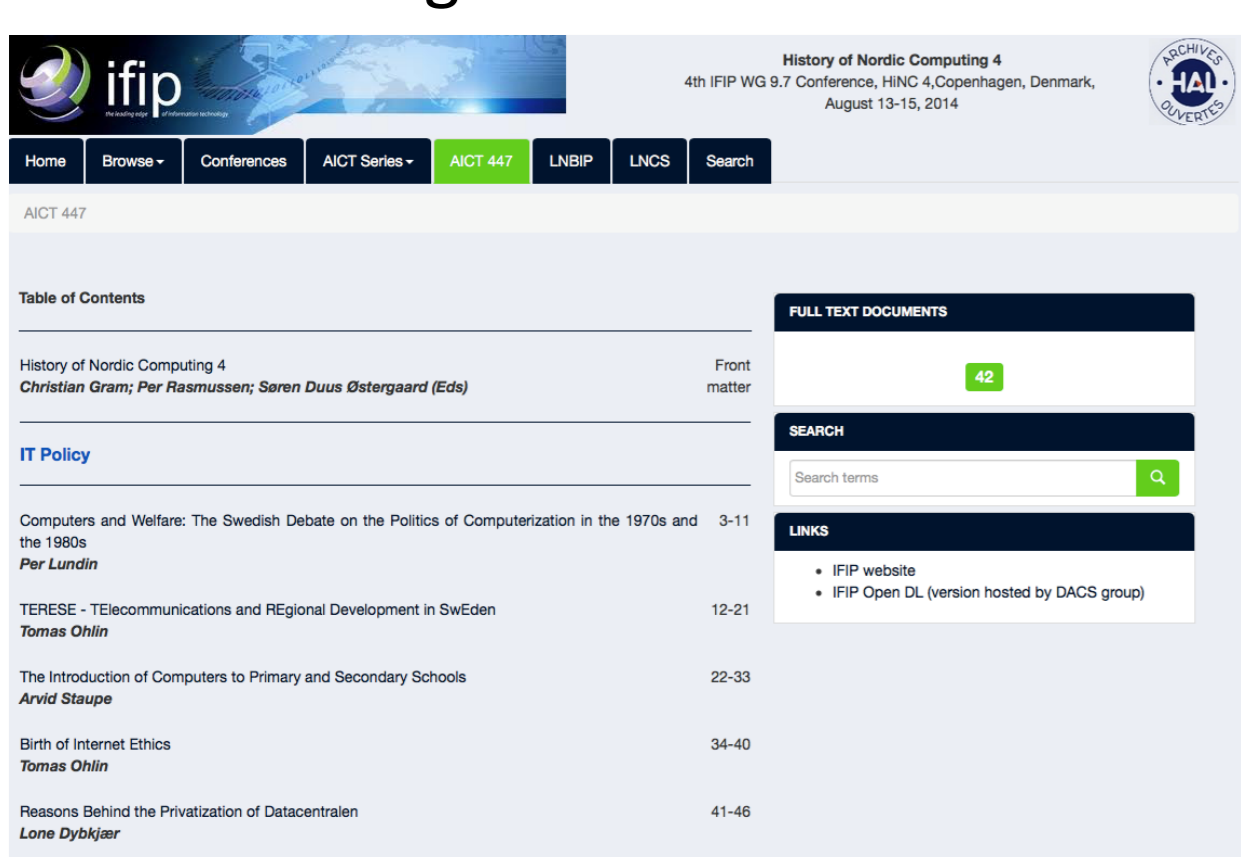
ifip
the leading edge of information technology

History of Nordic Computing 4
4th IFIP WG 9.7 Conference, HiNC 4,Copenhagen, Denmark, August 13-15, 2014

ARCHIVES HAL OUVERTES

Home | Browse | Conferences | AICT Series | AICT 447 | LNBIP | LNCS | Search

AICT 447

Table of Contents

History of Nordic Computing 4 Front matter
*Christian Gram; Per Rasmussen; Søren Duus Østergaard (Eds)*

IT Policy

Computers and Welfare: The Swedish Debate on the Politics of Computerization in the 1970s and the 1980s 3-11
*Per Lundin*

TERESE - TElecommunications and REgional Development in SwEden 12-21
*Tomas Ohlin*

The Introduction of Computers to Primary and Secondary Schools 22-33
*Arvid Staupe*

Birth of Internet Ethics 34-40
*Tomas Ohlin*

Reasons Behind the Privatization of Datacentralen 41-46
*Lone Dybkjær*

FULL TEXT DOCUMENTS

42

SEARCH

Search terms

LINKS

- IFIP website
- IFIP Open DL (version hosted by DACS group)